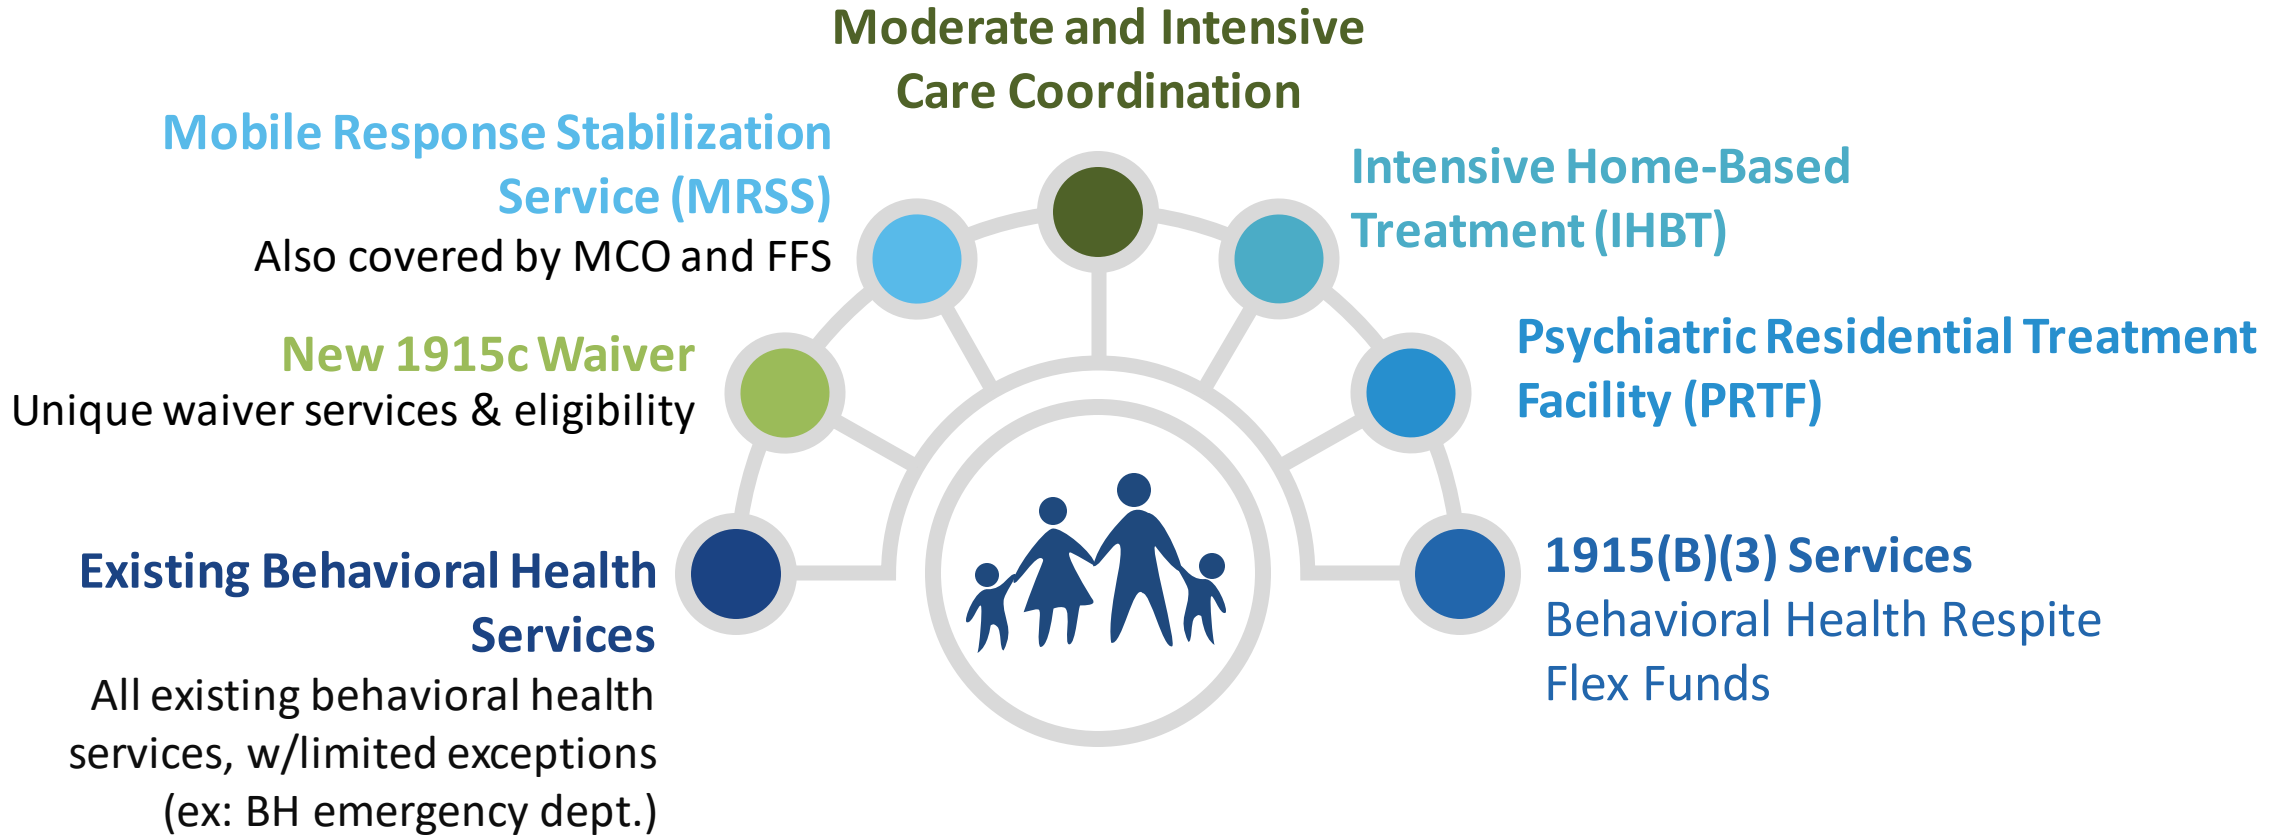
Moderate and Intensive Care Coordination

Mobile Response Stabilization Service (MRSS)
Also covered by MCO and FFS

Intensive Home-Based Treatment (IHBT)

New 1915c Waiver
Unique waiver services & eligibility

Psychiatric Residential Treatment Facility (PRTF)

Existing Behavioral Health Services
All existing behavioral health services, w/limited exceptions (ex: BH emergency dept.)

1915(B)(3) Services
Behavioral Health Respite
Flex Funds